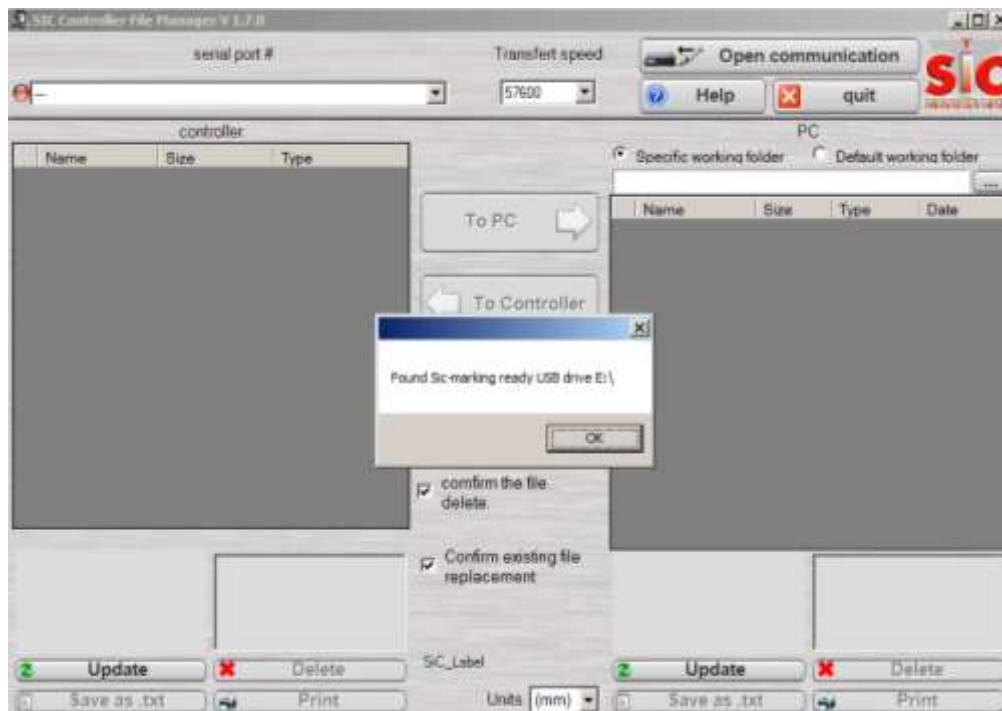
SIC Controller File Manager V 1.7.0

serial port #

Transfert speed

57600

Open communication

Help

quit

SIC

controller

| Name | Size | Type |
|---|---|---|

PC

Specific working folder

Default working folder

...

| Name | Size | Type | Date |
|---|---|---|---|

To PC

To Controller

Found Sic-marking ready USB drive E:\

OK

comfirm the file delete.

Confirm existing file replacement

SIC_Label

Units (mm)

Update

Delete

Save as .txt

Print

Update

Delete

Save as .txt

Print